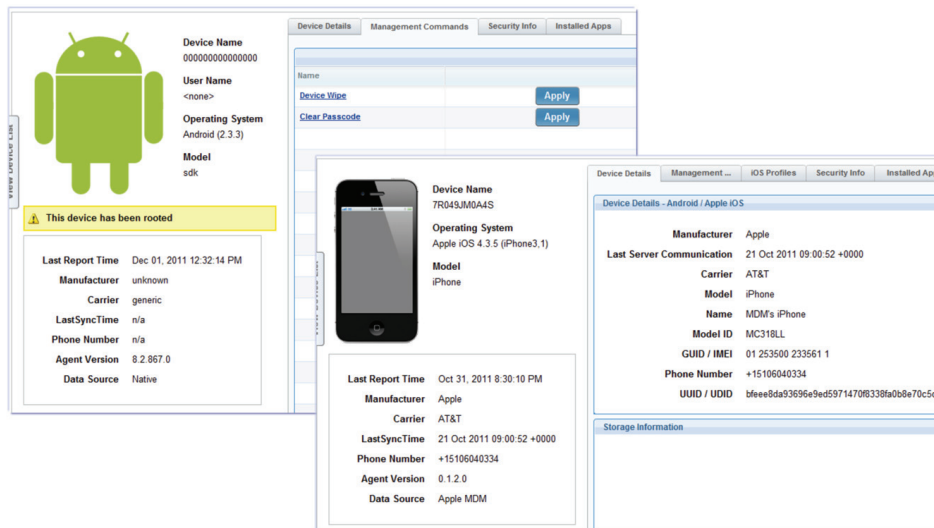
View Device List

Device Name
000000000000000

User Name
<none>

Operating System
Android (2.3.3)

Model
sdk

This device has been rooted

| | |
|---|---|
| Last Report Time | Dec 01, 2011 12:32:14 PM |
| Manufacturer | unknown |
| Carrier | generic |
| LastSyncTime | n/a |
| Phone Number | n/a |
| Agent Version | 8.2.867.0 |
| Data Source | Native |

Device Details | Management Commands | Security Info | Installed Apps

| Name | |
|---|---|
| Device Wipe | Apply |
| Clear Passcode | Apply |

View Device List

Device Name
7R049JM0A4S

Operating System
Apple iOS 4.3.5 (iPhone3,1)

Model
iPhone

| | |
|---|---|
| Last Report Time | Oct 31, 2011 8:30:10 PM |
| Manufacturer | Apple |
| Carrier | AT&T |
| LastSyncTime | 21 Oct 2011 09:00:52 +0000 |
| Phone Number | +15106040334 |
| Agent Version | 0.1.2.0 |
| Data Source | Apple MDM |

Device Details | Management ... | iOS Profiles | Security Info | Installed Ap

Device Details - Android / Apple iOS

| | |
|---|---|
| Manufacturer | Apple |
| Last Server Communication | 21 Oct 2011 09:00:52 +0000 |
| Carrier | AT&T |
| Model | iPhone |
| Name | MDM's iPhone |
| Model ID | MC318LL |
| GUID / IMEI | 01 253500 233561 1 |
| Phone Number | +15106040334 |
| UUID / UDID | bfeee8da93696e9ed5971470f8338fa0b8e70c5 |

Storage Information